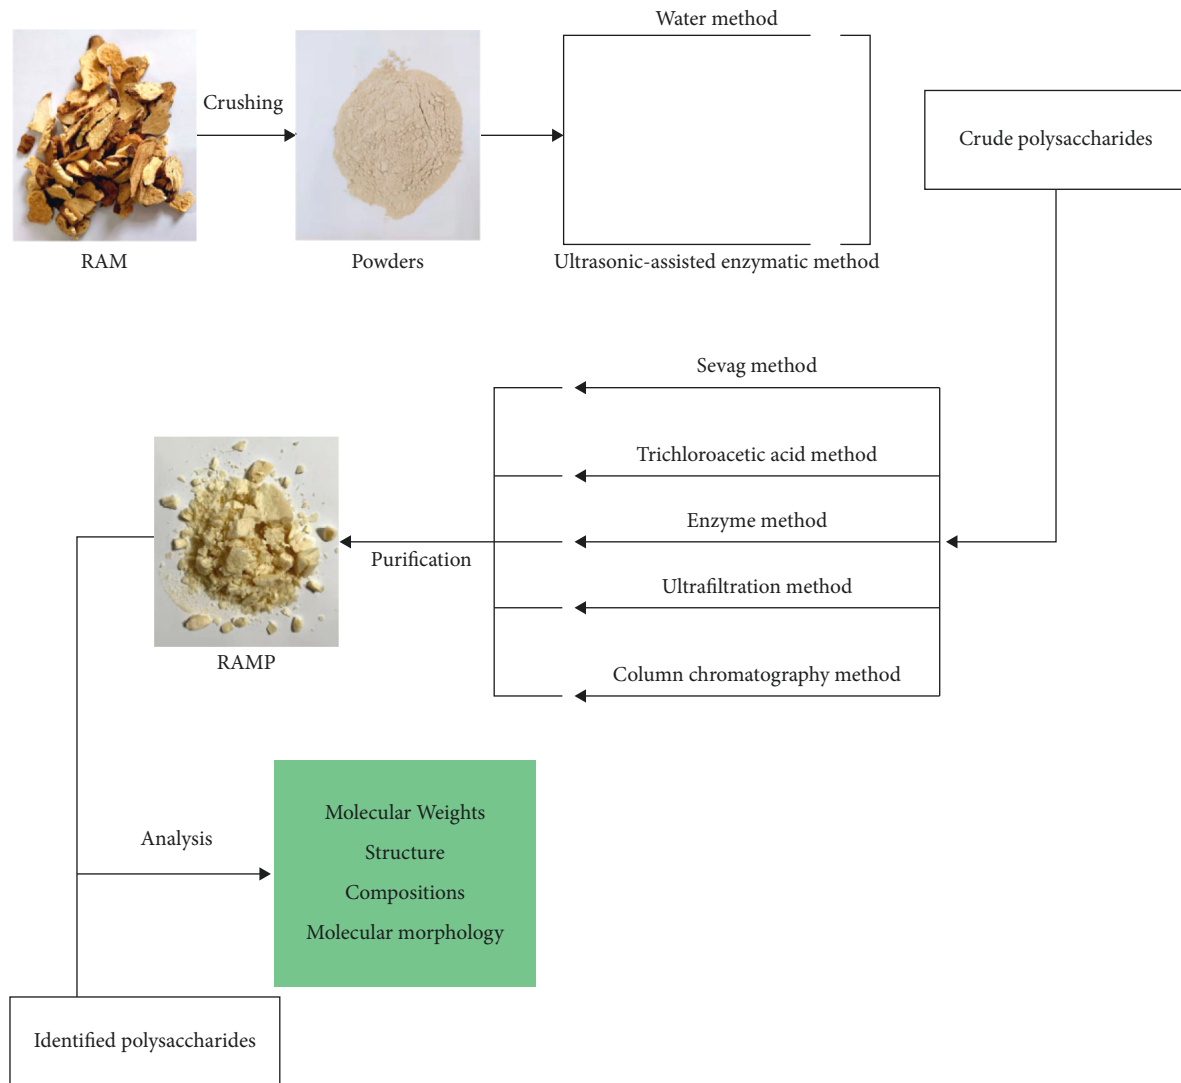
Water method

Crushing

RAM

Powders

Ultrasonic-assisted enzymatic method

Crude polysaccharides

Sevag method

Trichloroacetic acid method

Enzyme method

Purification

Ultrafiltration method

Column chromatography method

RAMP

Analysis

Molecular Weights
Structure
Compositions
Molecular morphology

Identified polysaccharides